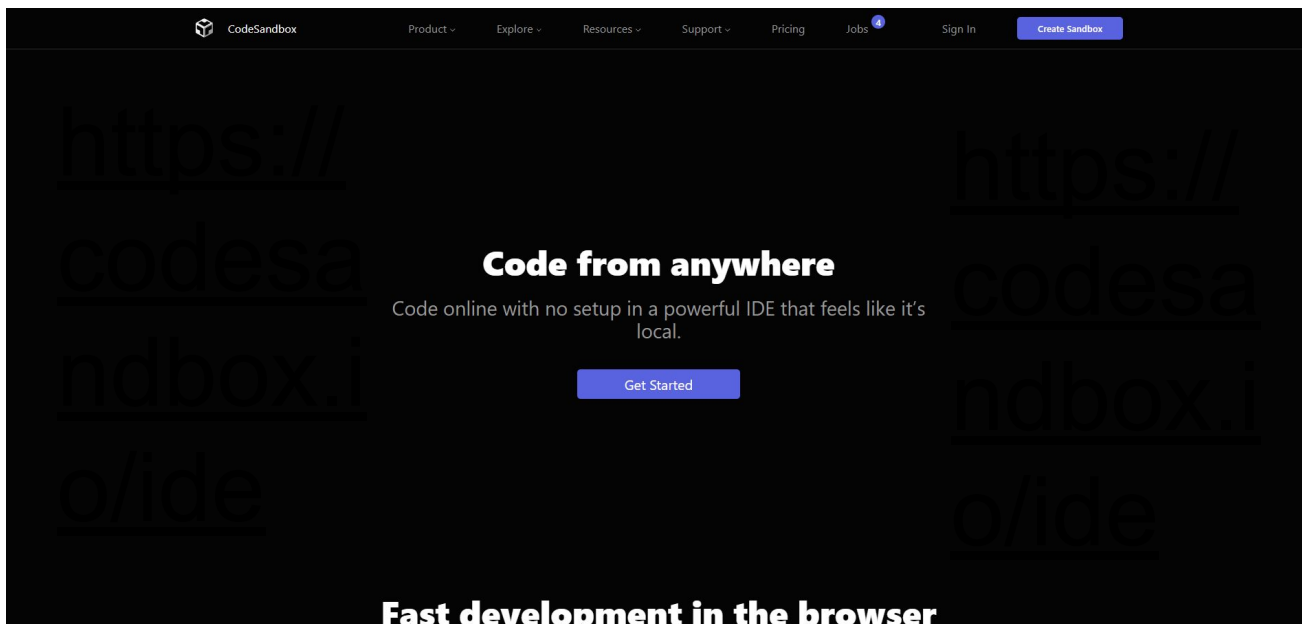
CodeSandbox Product Explore Resources Support Pricing Jobs 4 Sign In Create Sandbox

https://codesandbox.io/ide

Code from anywhere

Code online with no setup in a powerful IDE that feels like it's local.

Get Started

https://codesandbox.io/ide

Fast development in the browser